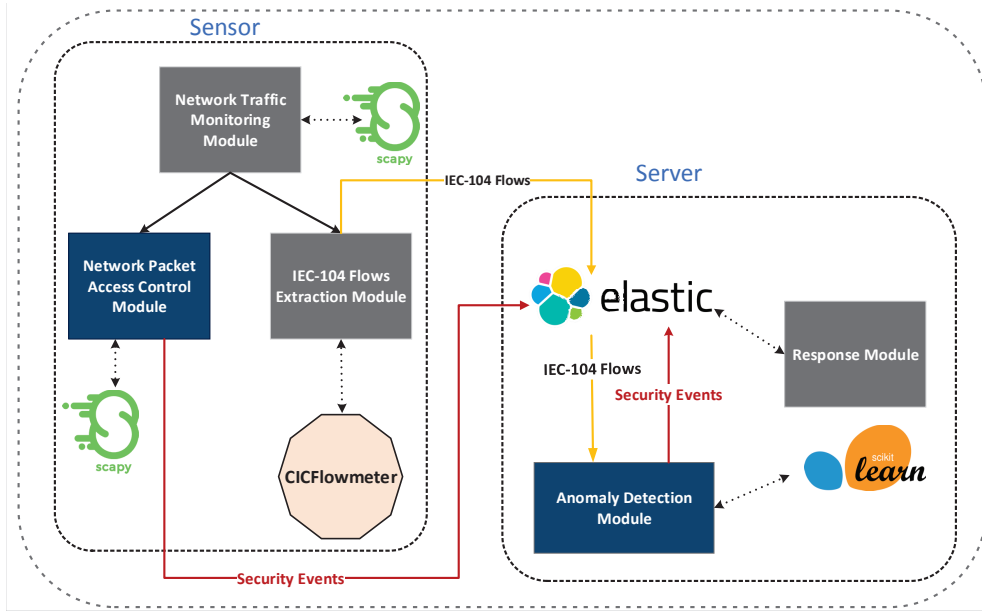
Sensor

Network Traffic Monitoring Module

scapy

IEC-104 Flows

Server

Network Packet Access Control Module

IEC-104 Flows Extraction Module

elastic

Response Module

IEC-104 Flows

Security Events

scapy

CICFlowmeter

scikit learn

Anomaly Detection Module

Security Events